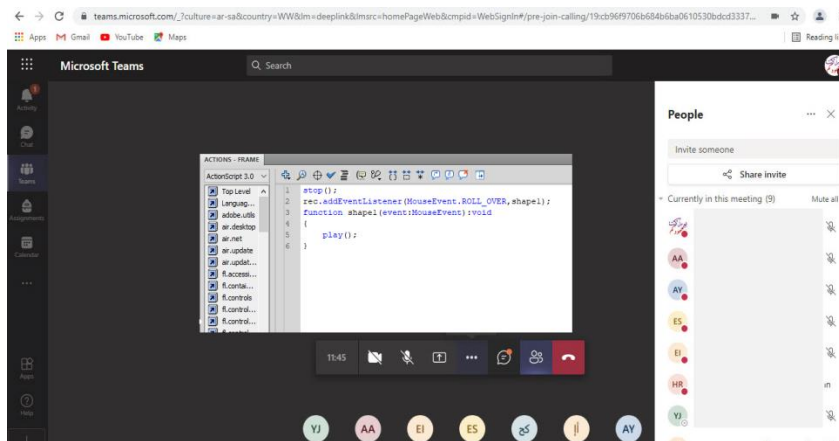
teams.microsoft.com/_?culture=ar-sa&country=WW&lm=deeplink&lmsrc=homePageWeb&cmpid=WebSignIn#/pre-join-calling/19:cb96f9706b684b6ba0610530bdcd3337...

Apps Gmail YouTube Maps

Reading li

Microsoft Teams

Search

Activity

Chat

Teams

Assignments

Calendar

...

Apps

Help

ACTIONS - FRAME

ActionScript 3.0

Top Level
Languag...
adobe.utils
air.desktop
air.net
air.update
air.updat...
fl.accessi...
fl.contai...
fl.controls
fl.control...
fl.control...

1 stop();
2 rec.addEventListener(MouseEvent.ROLL_OVER,shape1);
3 function shape1(event:MouseEvent):void
4 {
5 play();
6 }

11:45

People

Invite someone

Share invite

Currently in this meeting (9)

Mute all

AA

AY

ES

EI

HR

YJ

YJ AA EI ES AY